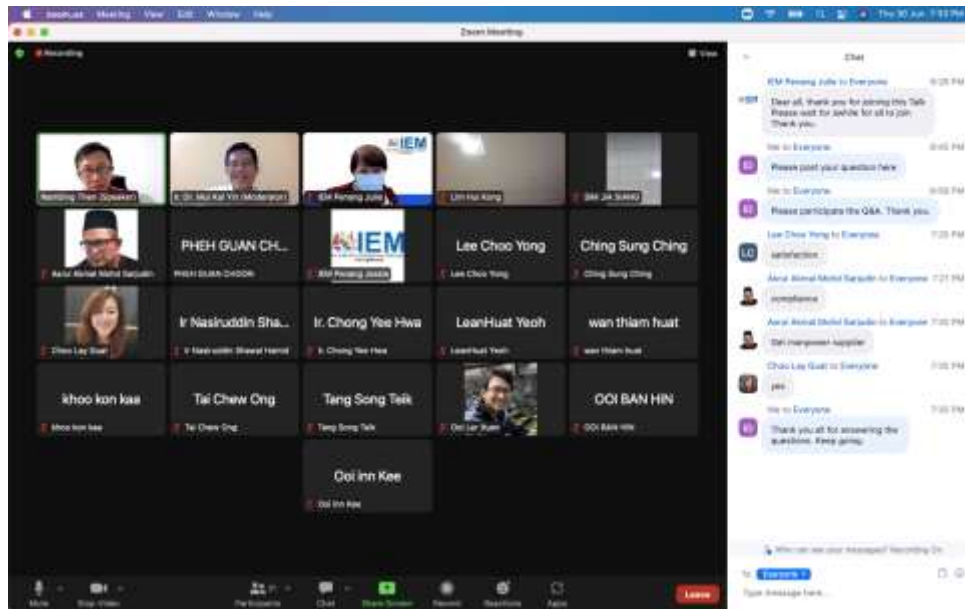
zoom.us Meeting View Edit Window Help

Thu 30 Jun 7:53 PM

Zoom Meeting

Recording

View

Nembling Then (Speaker)

Ir. Dr. Mui Kai Yin (Moderator)

IEM

IEM Penang Julie

Lim Hui Kong

SIM JIA SIANG

Aarul Akmal Mohd Sarjudin

PHEH GUAN CH...

PHEH GUAN CHOON

IEM

IEM Penang Jessie

Lee Choo Yong

Lee Choo Yong

Ching Sung Ching

Ching Sung Ching

Chao Lay Guat

Ir Nasiruddin Sha...

Ir Nasiruddin Shawal Hamid

Ir. Chong Yee Hwa

Ir. Chong Yee Hwa

LeanHuat Yeoh

LeanHuat Yeoh

wan thiam huat

wan thiam huat

khoo kon kaa

khoo kon kaa

Tai Chew Ong

Tai Chew Ong

Teng Song Teik

Teng Song Teik

Ooi Lai Xuan

OOI BAN HIN

OOI BAN HIN

Ooi inn Kee

Ooi inn Kee

Chat

IEM Penang Julie to Everyone 6:28 PM

Dear all, thank you for joining this Talk. Please wait for awhile for all to join. Thank you.

Me to Everyone 6:45 PM

Please post your question here

Me to Everyone 6:59 PM

Please participate the Q&A. Thank you.

Lee Choo Yong to Everyone 7:25 PM

satisfaction

Aarul Akmal Mohd Sarjudin to Everyone 7:27 PM

compliance

Aarul Akmal Mohd Sarjudin to Everyone 7:30 PM

Get manpower supplier

Chao Lay Guat to Everyone 7:33 PM

yes

Me to Everyone 7:33 PM

Thank you all for answering the questions. Keep going.

Who can see your messages? Recording On

To: Everyone

Type message here...

Mute

Stop Video

Participants

Chat

Share Screen

Record

Reactions

Apps

Leave